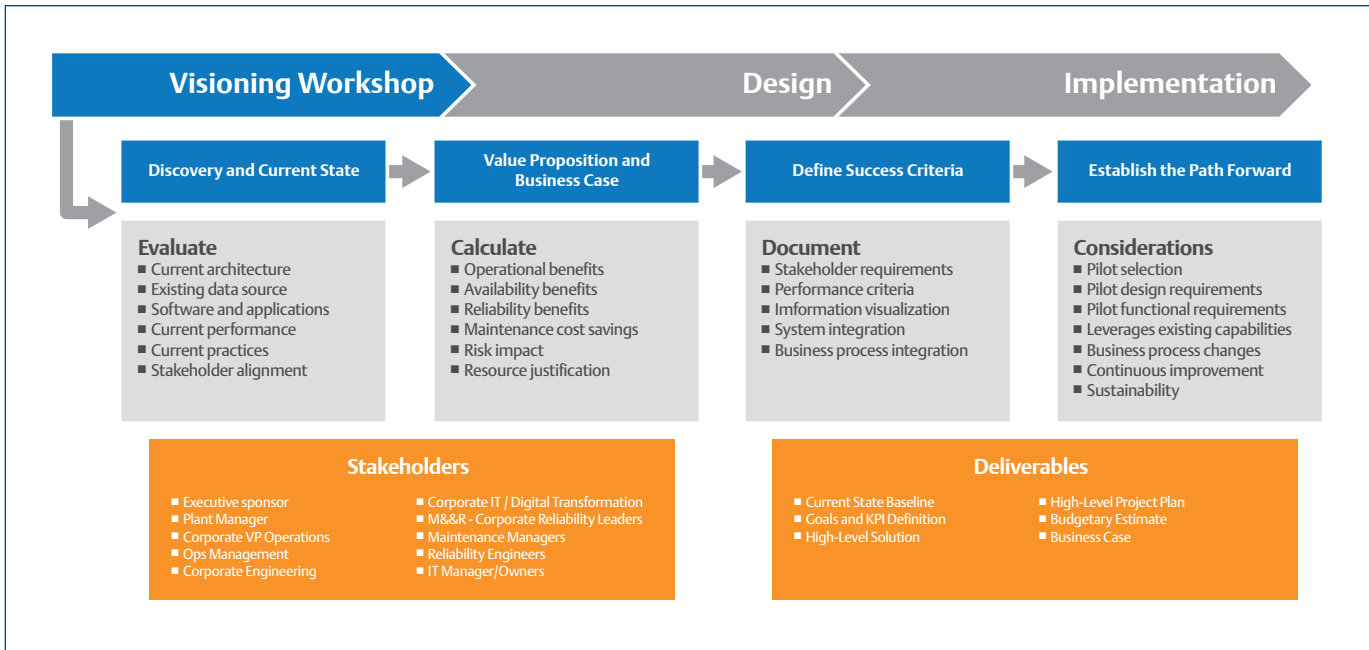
Visioning Workshop

Design

Implementation

Discovery and Current State

Value Proposition and Business Case

Define Success Criteria

Establish the Path Forward

Evaluate
■ Current architecture
■ Existing data source
■ Software and applications
■ Current performance
■ Current practices
■ Stakeholder alignment

Calculate
■ Operational benefits
■ Availability benefits
■ Reliability benefits
■ Maintenance cost savings
■ Risk impact
■ Resource justification

Document
■ Stakeholder requirements
■ Performance criteria
■ Imformation visualization
■ System integration
■ Business process integration

Considerations
■ Pilot selection
■ Pilot design requirements
■ Pilot functional requirements
■ Leverages existing capabilities
■ Business process changes
■ Continuous improvement
■ Sustainability

Stakeholders
■ Executive sponsor
■ Plant Manager
■ Corporate VP Operations
■ Ops Management
■ Corporate Engineering
■ Corporate IT / Digital Transformation
■ M&&R - Corporate Reliability Leaders
■ Maintenance Managers
■ Reliability Engineers
■ IT Manager/Owners

Deliverables
■ Current State Baseline
■ Goals and KPI Definition
■ High-Level Solution
■ High-Level Project Plan
■ Budgetary Estimate
■ Business Case